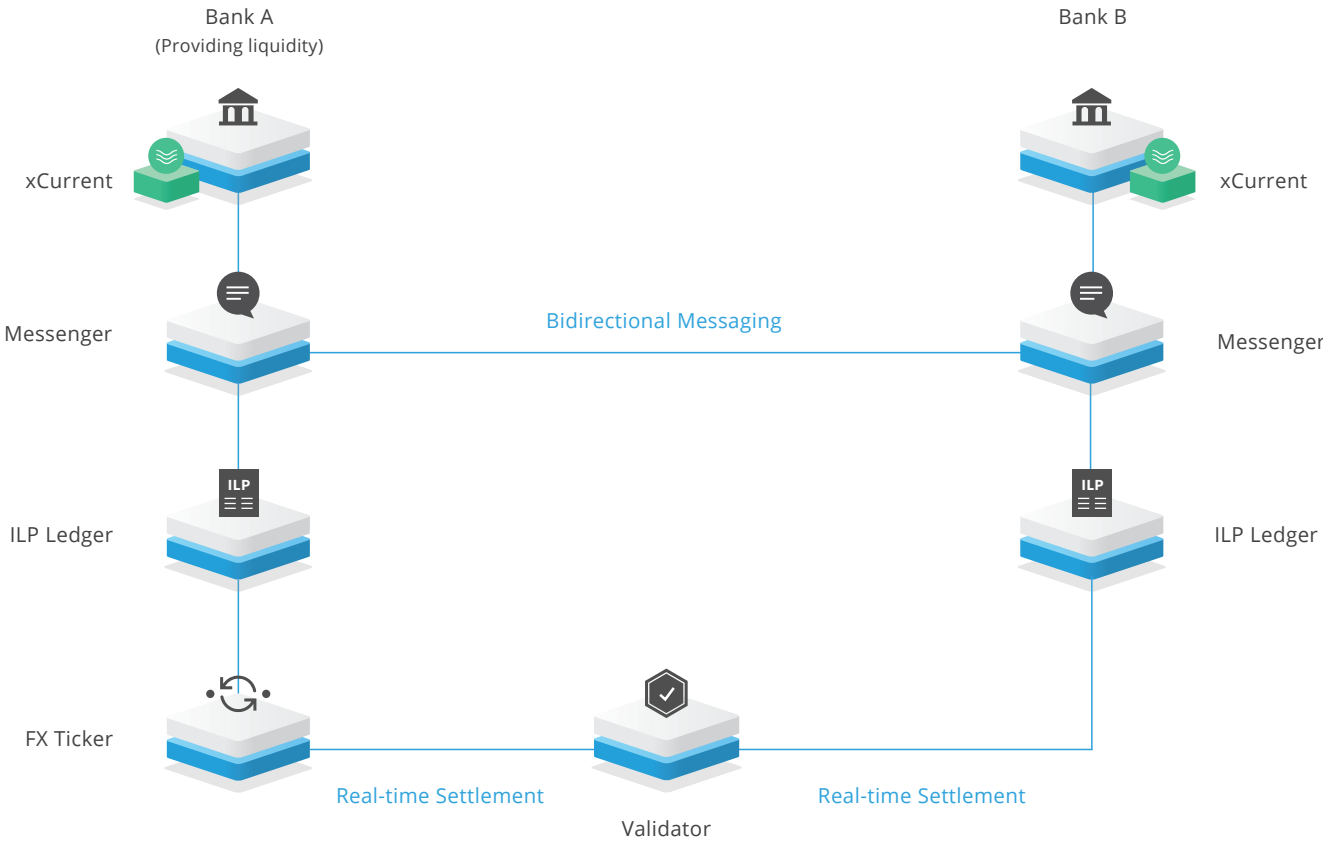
Bank A
(Providing liquidity)

Bank B

xCurrent

xCurrent

Messenger

Bidirectional Messaging

Messenger

ILP

ILP

ILP Ledger

ILP Ledger

FX Ticker

Real-time Settlement

Validator

Real-time Settlement